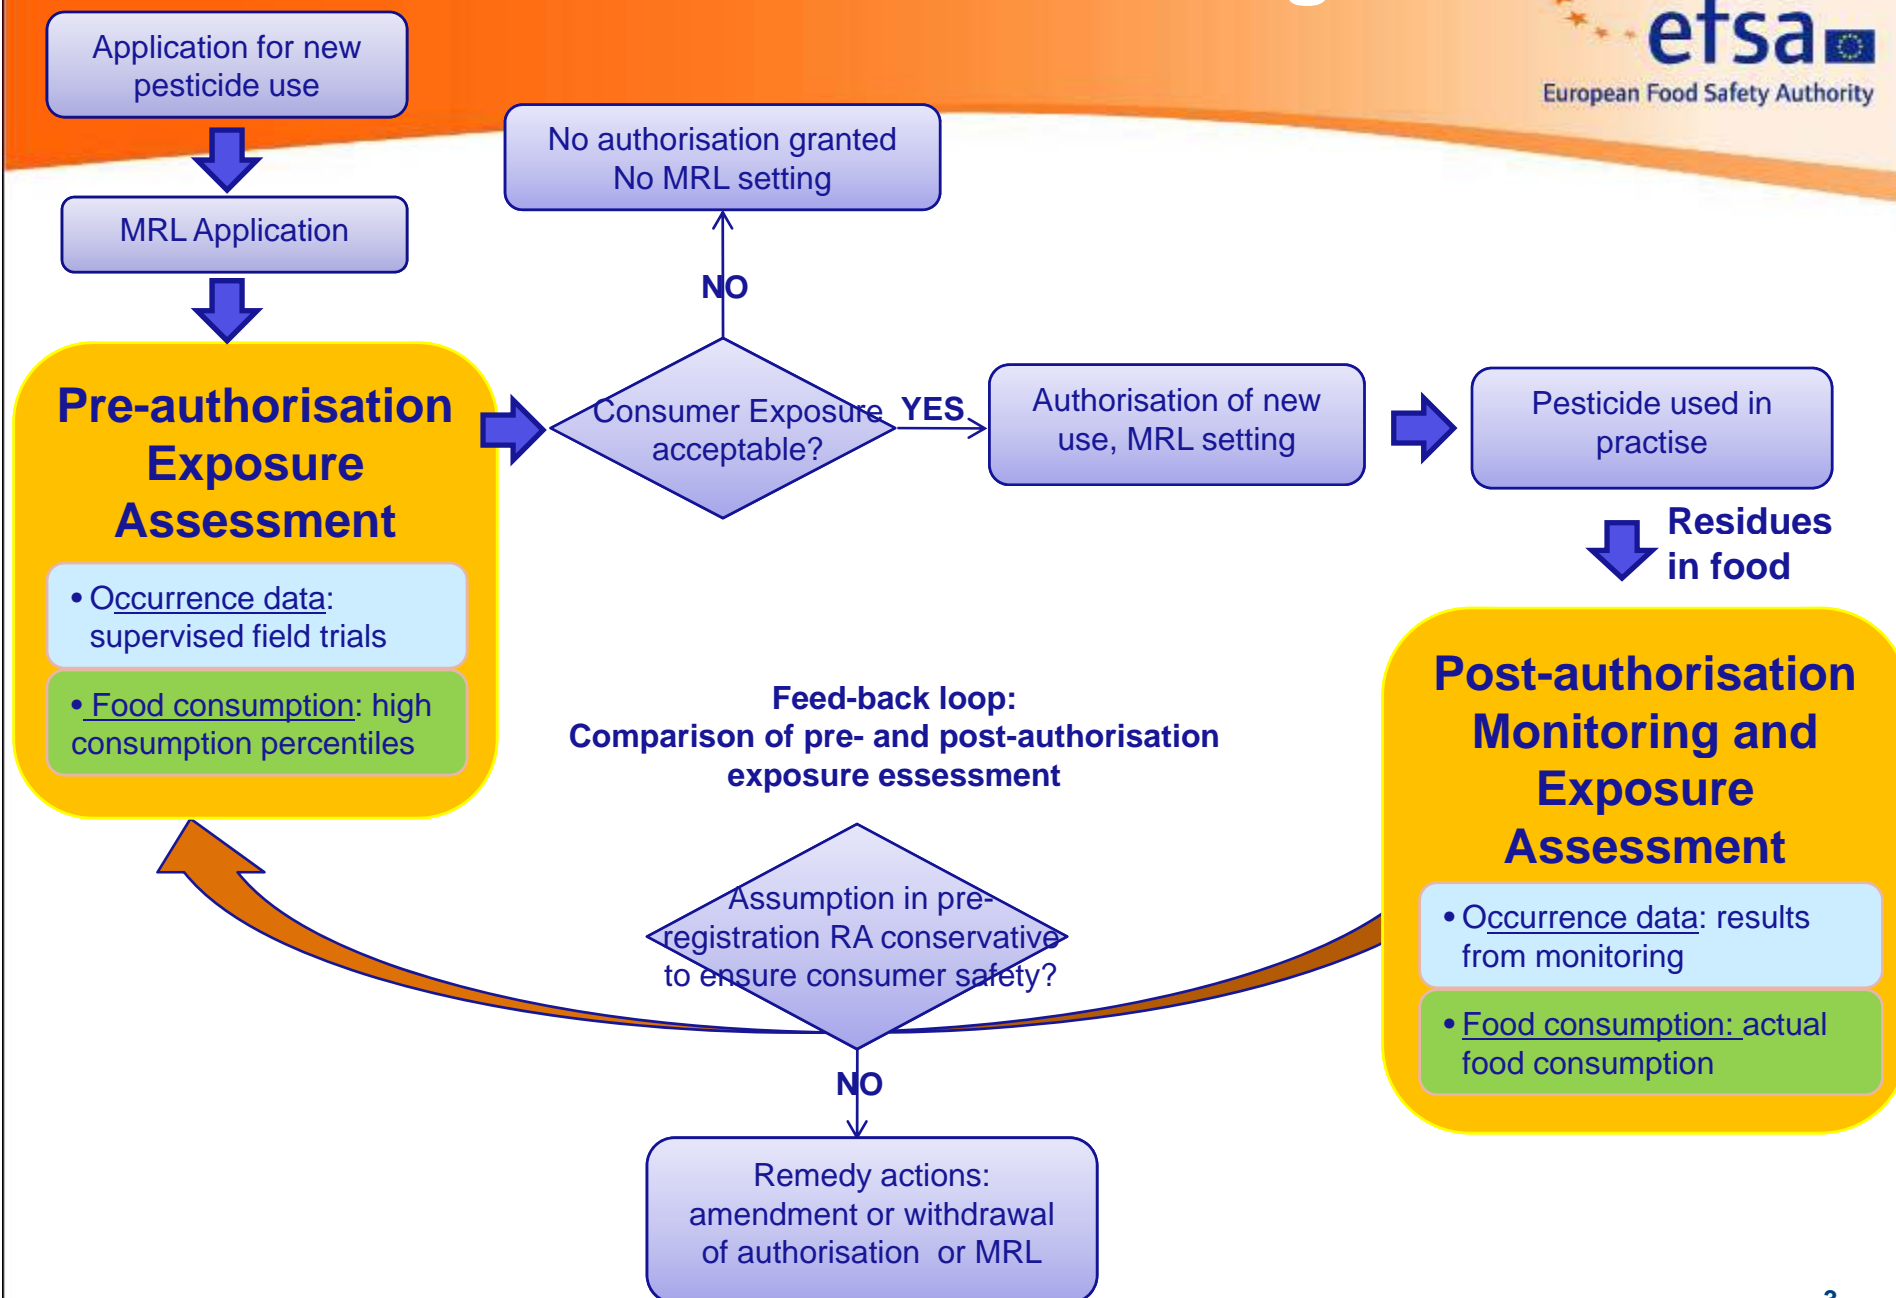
efsa
European Food Safety Authority

Application for new pesticide use

MRL Application

No authorisation granted
No MRL setting

NO

Pre-authorisation Exposure Assessment

• Occurrence data: supervised field trials

• Food consumption: high consumption percentiles

Consumer Exposure acceptable?

YES

Authorisation of new use, MRL setting

Pesticide used in practise

Residues in food

Feed-back loop:
Comparison of pre- and post-authorisation exposure essessment

Post-authorisation Monitoring and Exposure Assessment

• Occurrence data: results from monitoring

• Food consumption: actual food consumption

Assumption in pre-registration RA conservative to ensure consumer safety?

NO

Remedy actions: amendment or withdrawal of authorisation or MRL